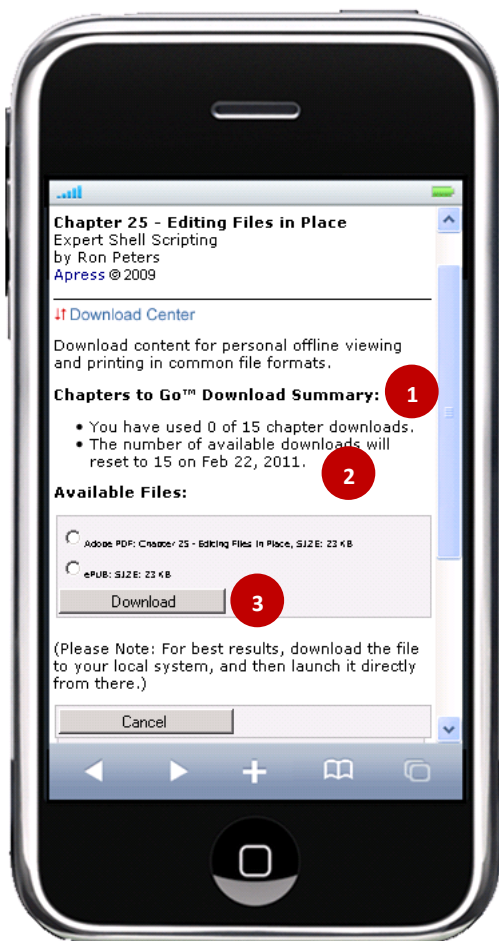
**Chapter 25 - Editing Files in Place**
Expert Shell Scripting
by Ron Peters
Apress © 2009

Download Center

Download content for personal offline viewing and printing in common file formats.

**Chapters to Go™ Download Summary:**

1

- You have used 0 of 15 chapter downloads.
- The number of available downloads will reset to 15 on Feb 22, 2011.

2

**Available Files:**

Adobe PDF: Chapter 25 - Editing Files in Place, SIZE: 23 KB

ePUB: SIZE: 23 KB

Download

3

(Please Note: For best results, download the file to your local system, and then launch it directly from there.)

Cancel